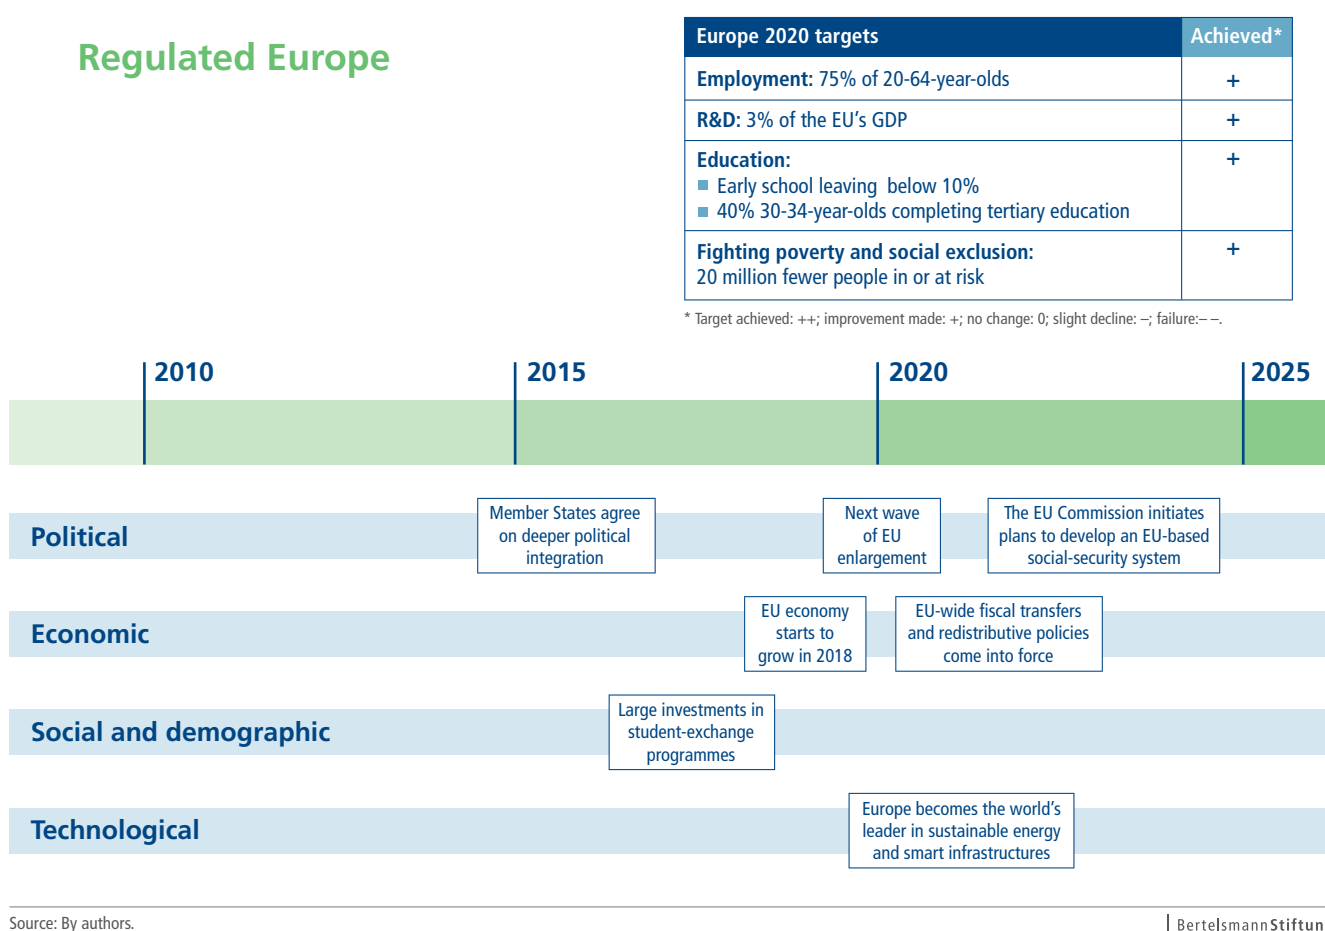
Regulated Europe

| Europe 2020 targets | Achieved* |
|---|---|
| **Employment:** 75% of 20-64-year-olds | + |
| **R&D:** 3% of the EU's GDP | + |
| **Education:** Early school leaving below 10%; 40% 30-34-year-olds completing tertiary education | + |
| **Fighting poverty and social exclusion:** 20 million fewer people in or at risk | + |

* Target achieved: ++; improvement made: +; no change: 0; slight decline: –; failure:– –.

2010
2015
2020
2025

Political
Member States agree on deeper political integration
Next wave of EU enlargement
The EU Commission initiates plans to develop an EU-based social-security system

Economic
EU economy starts to grow in 2018
EU-wide fiscal transfers and redistributive policies come into force

Social and demographic
Large investments in student-exchange programmes

Technological
Europe becomes the world's leader in sustainable energy and smart infrastructures

Source: By authors.

BertelsmannStiftun